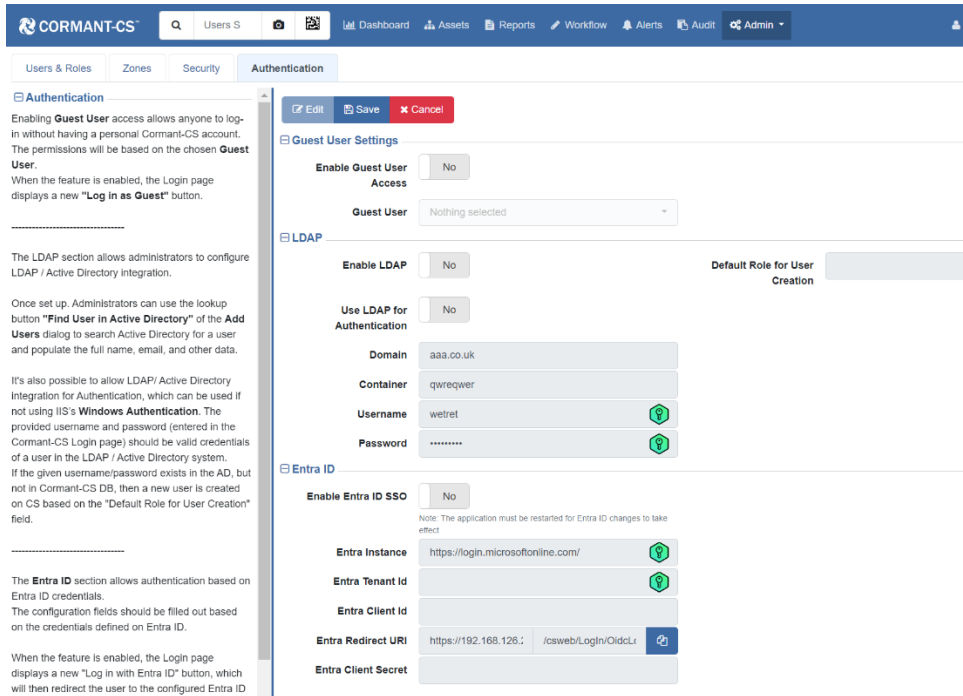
CORMANT-CS™ Users S Dashboard Assets Reports Workflow Alerts Audit Admin

Users & Roles Zones Security Authentication

⊟ Authentication

Enabling **Guest User** access allows anyone to log-in without having a personal Cormant-CS account. The permissions will be based on the chosen **Guest User**.
When the feature is enabled, the Login page displays a new **"Log in as Guest"** button.

--------------------------------

The LDAP section allows administrators to configure LDAP / Active Directory integration.

Once set up. Administrators can use the lookup button **"Find User in Active Directory"** of the **Add Users** dialog to search Active Directory for a user and populate the full name, email, and other data.

It's also possible to allow LDAP/ Active Directory integration for Authentication, which can be used if not using IIS's **Windows Authentication**. The provided username and password (entered in the Cormant-CS Login page) should be valid credentials of a user in the LDAP / Active Directory system.
If the given username/password exists in the AD, but not in Cormant-CS DB, then a new user is created on CS based on the "Default Role for User Creation" field.

--------------------------------

The **Entra ID** section allows authentication based on Entra ID credentials.
The configuration fields should be filled out based on the credentials defined on Entra ID.

When the feature is enabled, the Login page displays a new "Log in with Entra ID" button, which will then redirect the user to the configured Entra ID

Edit Save Cancel

⊟ Guest User Settings

Enable Guest User Access No

Guest User Nothing selected

⊟ LDAP

Enable LDAP No

Default Role for User Creation

Use LDAP for Authentication No

Domain aaa.co.uk

Container qwreqwer

Username wetret

Password ••••••••••

⊟ Entra ID

Enable Entra ID SSO No

Note: The application must be restarted for Entra ID changes to take effect

Entra Instance https://login.microsoftonline.com/

Entra Tenant Id

Entra Client Id

Entra Redirect URI https://192.168.126.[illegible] /csweb/LogIn/OidcL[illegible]

Entra Client Secret